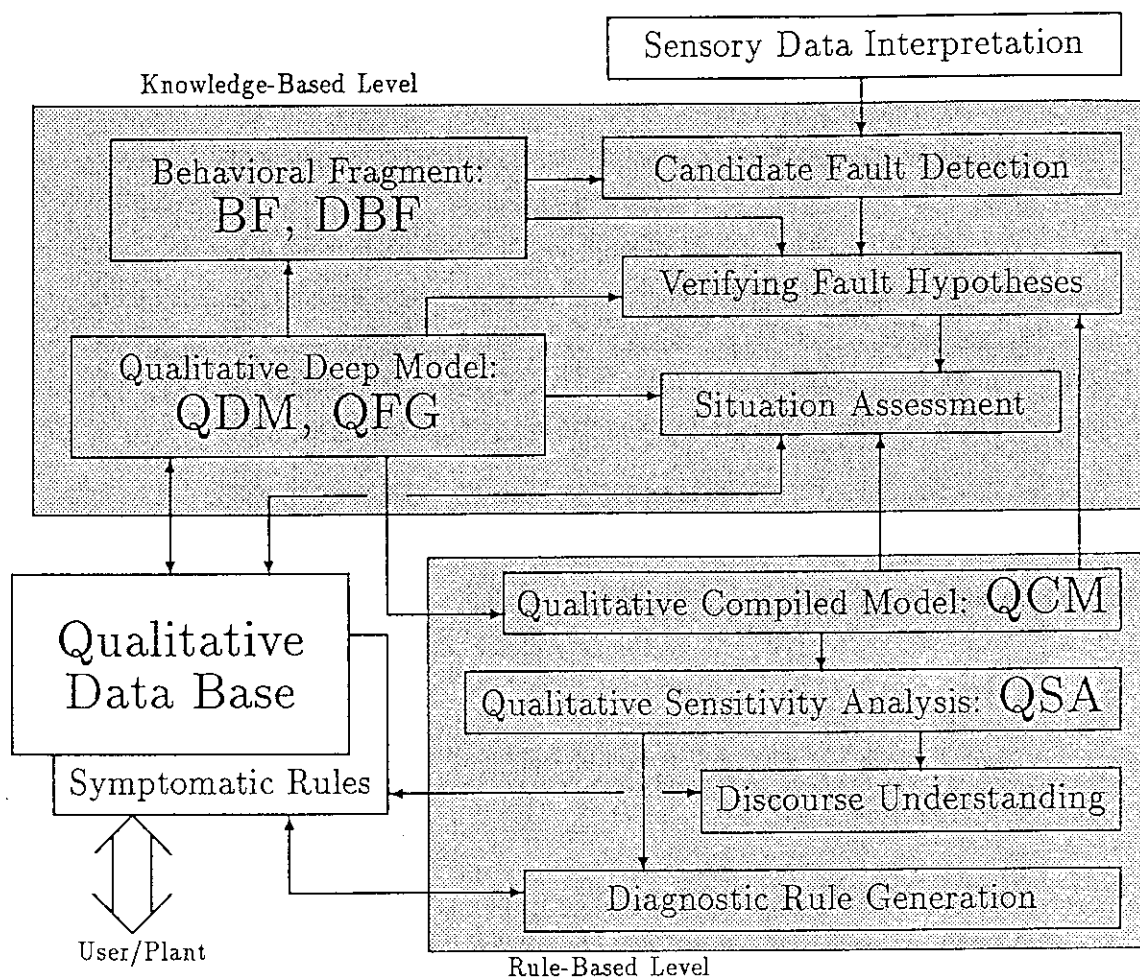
Sensory Data Interpretation

Knowledge-Based Level

Behavioral Fragment:
BF, DBF

Candidate Fault Detection

Verifying Fault Hypotheses

Qualitative Deep Model:
QDM, QFG

Situation Assessment

Qualitative Data Base

Symptomatic Rules

Qualitative Compiled Model: QCM

Qualitative Sensitivity Analysis: QSA

Discourse Understanding

Diagnostic Rule Generation

User/Plant

Rule-Based Level